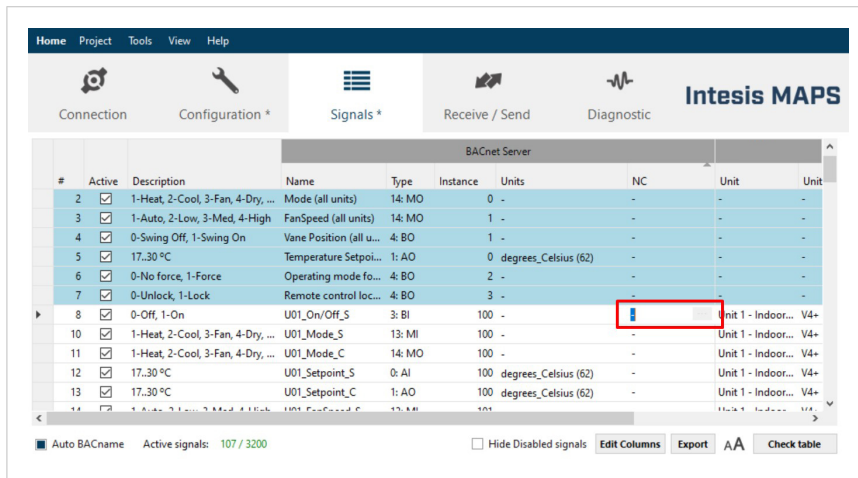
Home Project Tools View Help

Connection Configuration * Signals * Receive / Send Diagnostic Intesis MAPS

BACnet Server

| # | Active | Description | Name | Type | Instance | Units | NC | Unit | Unit |
|---|---|---|---|---|---|---|---|---|---|
| 2 | ☑ | 1-Heat, 2-Cool, 3-Fan, 4-Dry, ... | Mode (all units) | 14: MO | 0 | - | - | - | - |
| 3 | ☑ | 1-Auto, 2-Low, 3-Med, 4-High | FanSpeed (all units) | 14: MO | 1 | - | - | - | - |
| 4 | ☑ | 0-Swing Off, 1-Swing On | Vane Position (all u... | 4: BO | 1 | - | - | - | - |
| 5 | ☑ | 17..30 ºC | Temperature Setpoi... | 1: AO | 0 | degrees_Celsius (62) | - | - | - |
| 6 | ☑ | 0-No force, 1-Force | Operating mode fo... | 4: BO | 2 | - | - | - | - |
| 7 | ☑ | 0-Unlock, 1-Lock | Remote control loc... | 4: BO | 3 | - | - | - | - |
| 8 | ☑ | 0-Off, 1-On | U01_On/Off_S | 3: BI | 100 | - | | Unit 1 - Indoor... | V4+ |
| 10 | ☑ | 1-Heat, 2-Cool, 3-Fan, 4-Dry, ... | U01_Mode_S | 13: MI | 100 | - | - | Unit 1 - Indoor... | V4+ |
| 11 | ☑ | 1-Heat, 2-Cool, 3-Fan, 4-Dry, ... | U01_Mode_C | 14: MO | 100 | - | - | Unit 1 - Indoor... | V4+ |
| 12 | ☑ | 17..30 ºC | U01_Setpoint_S | 0: AI | 100 | degrees_Celsius (62) | - | Unit 1 - Indoor... | V4+ |
| 13 | ☑ | 17..30 ºC | U01_Setpoint_C | 1: AO | 100 | degrees_Celsius (62) | - | Unit 1 - Indoor... | V4+ |

Auto BACname Active signals: 107 / 3200 Hide Disabled signals Edit Columns Export AA Check table